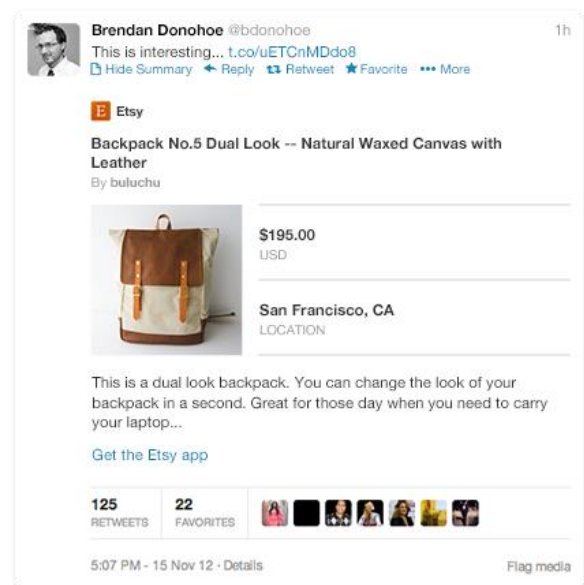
Brendan Donohoe @bdonohoe 1h
This is interesting... t.co/uETCnMDdo8
Hide Summary Reply Retweet Favorite More

E Etsy

Backpack No.5 Dual Look -- Natural Waxed Canvas with Leather
By buluchu

$195.00
USD

San Francisco, CA
LOCATION

This is a dual look backpack. You can change the look of your backpack in a second. Great for those day when you need to carry your laptop...

Get the Etsy app

| 125 RETWEETS | 22 FAVORITES |
|---|---|

5:07 PM - 15 Nov 12 · Details Flag media